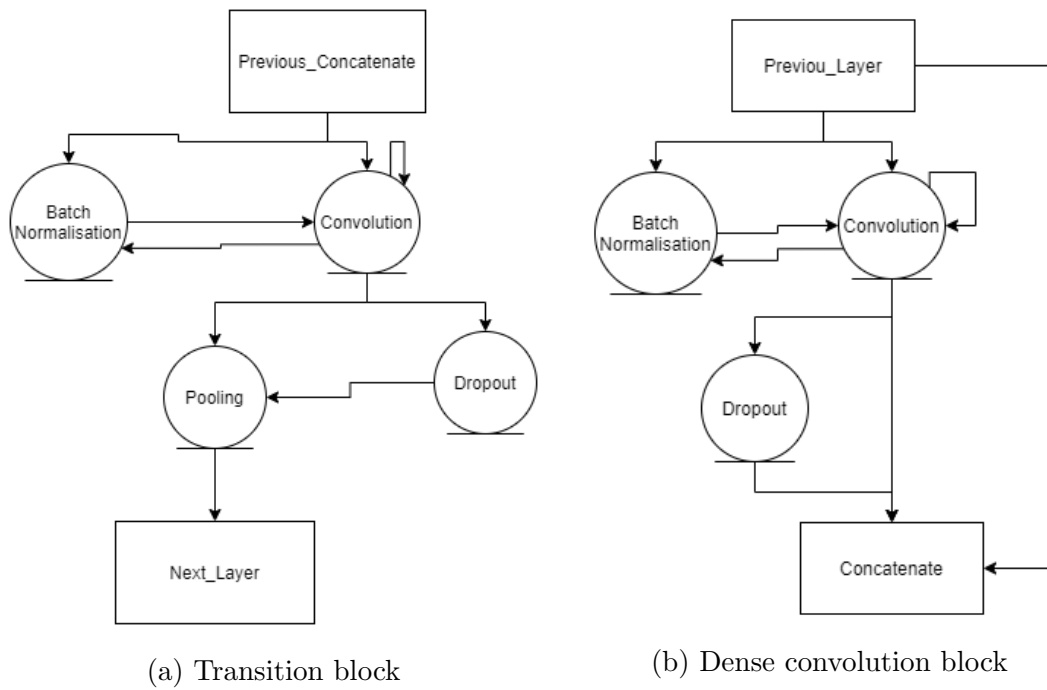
Previous_Concatenate

Batch Normalisation

Convolution

Pooling

Dropout

Next_Layer

(a) Transition block

Previou_Layer

Batch Normalisation

Convolution

Dropout

Concatenate

(b) Dense convolution block